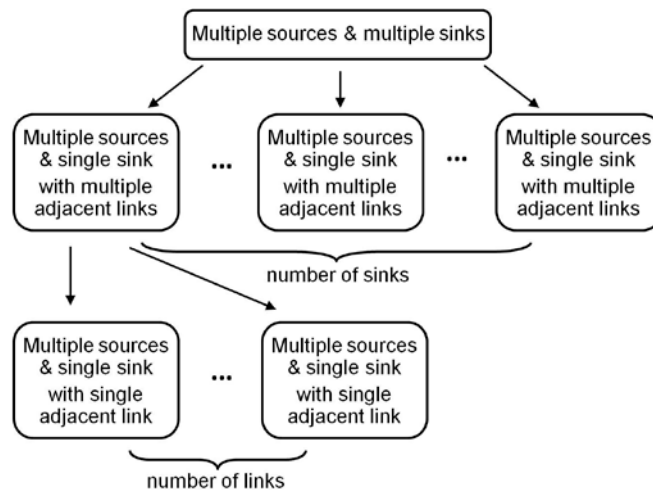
Multiple sources & multiple sinks

Multiple sources & single sink with multiple adjacent links

...

Multiple sources & single sink with multiple adjacent links

...

Multiple sources & single sink with multiple adjacent links

number of sinks

Multiple sources & single sink with single adjacent link

...

Multiple sources & single sink with single adjacent link

number of links